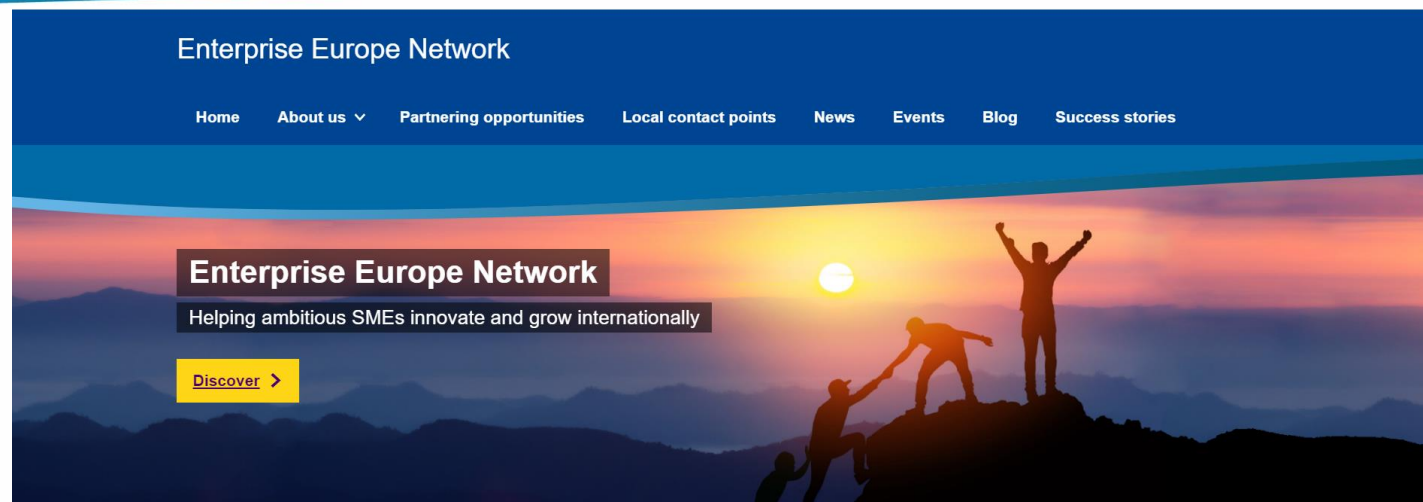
Enterprise Europe Network

Home About us Partnering opportunities Local contact points News Events Blog Success stories

Enterprise Europe Network

Helping ambitious SMEs innovate and grow internationally

Discover